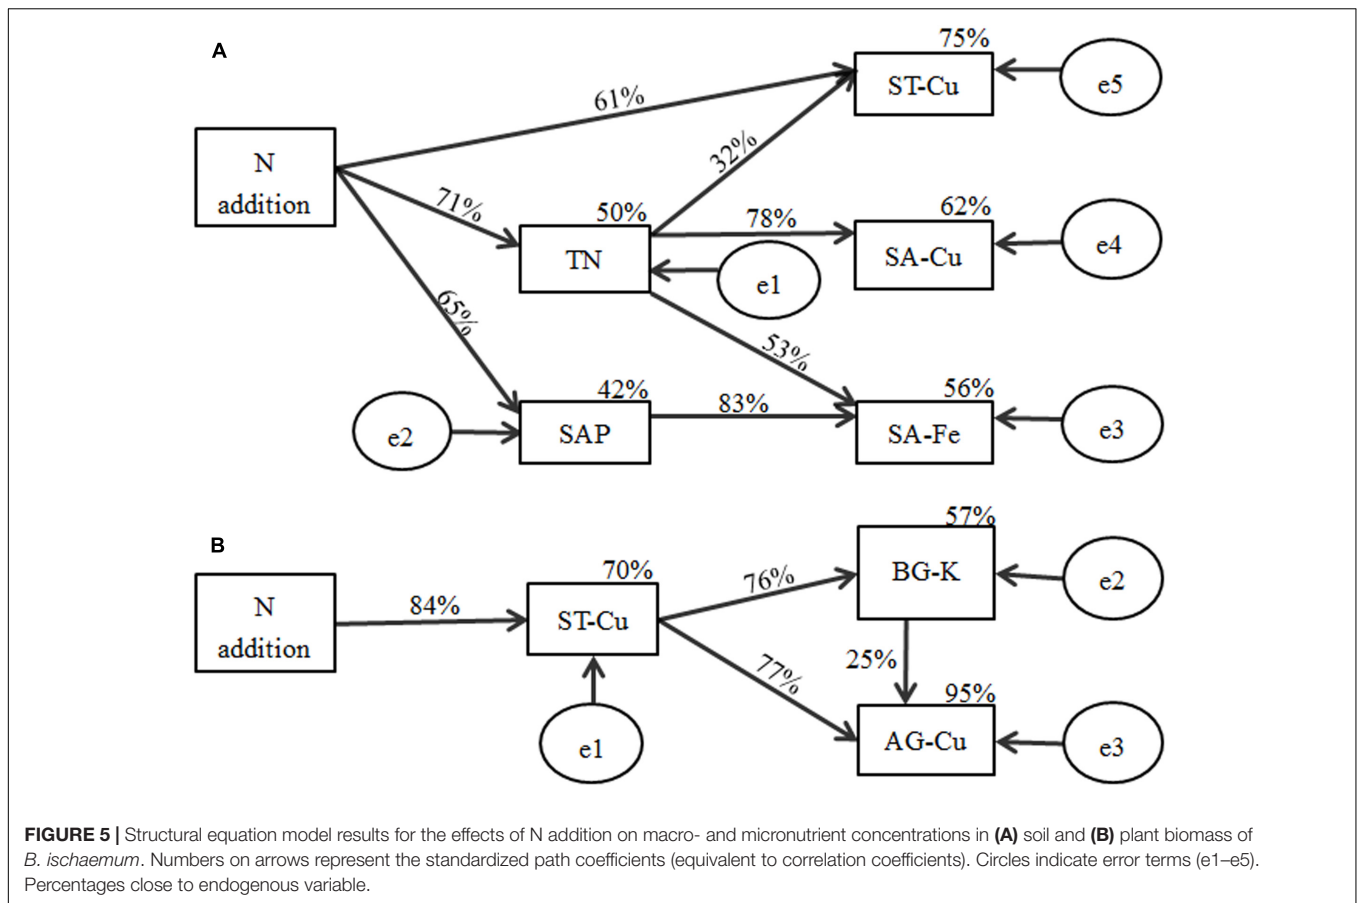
A

75%

ST-Cu

e5

61%

N addition

32%

71%

50%

78%

62%

TN

SA-Cu

e4

e1

65%

53%

42%

56%

e2

SAP

83%

SA-Fe

e3

B

57%

70%

BG-K

e2

N addition

84%

76%

ST-Cu

25%

77%

95%

AG-Cu

e3

e1

**FIGURE 5 |** Structural equation model results for the effects of N addition on macro- and micronutrient concentrations in **(A)** soil and **(B)** plant biomass of *B. ischaemum*. Numbers on arrows represent the standardized path coefficients (equivalent to correlation coefficients). Circles indicate error terms (e1–e5). Percentages close to endogenous variable.